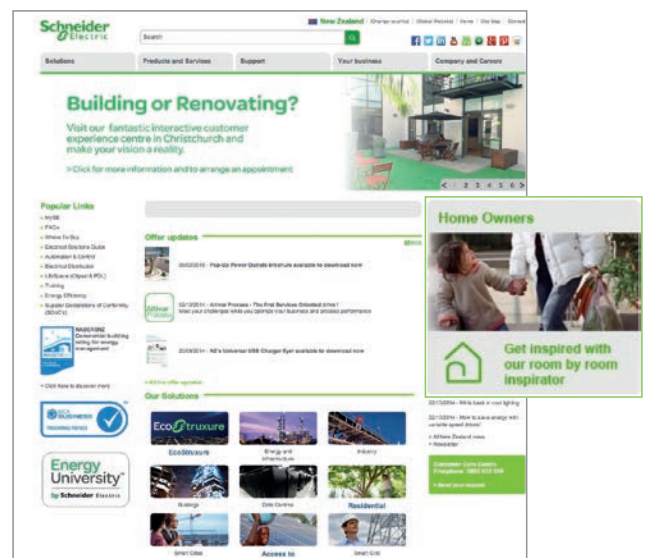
Schneider Electric

New Zealand | Change country | Global Website | Home | Site Map | Contact

Search

Solutions | Products and Services | Support | Your business | Company and Careers

Building or Renovating?

Visit our fantastic interactive customer experience centre in Christchurch and make your vision a reality.

> Click for more information and to arrange an appointment

1 2 3 4 5 6

Popular Links

MySE
FAQs
Where To Buy
Electrical Solutions Guide
Automation & Control
Electrical Distribution
LifeSpace (Clipsal & PDL)
Training
Energy Efficiency
Supplier Declarations of Conformity (SDoCs)

NABERSNZ
Commercial building rating for energy management

> Click here to discover more

Energy University by Schneider Electric

Offer updates

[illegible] - Pop-Up Power Outlets brochure available to download now

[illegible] - Altivar Process - The First Services Oriented drive! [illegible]

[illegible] - NZ's Universal USB Charger Eyrl available to download now

> All the offer updates

Our Solutions

EcoStruxure | Energy and Infrastructure | Industry
Buildings | Data Centres | Residential
Smart Cities | Access to | Smart Grid

Home Owners

Get inspired with our room by room inspirator

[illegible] - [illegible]
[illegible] - How to save energy with variable speed drives!
> All New Zealand news
> Newsletter

Customer Care Centre
Freephone: 0800 652 999

> Send your request